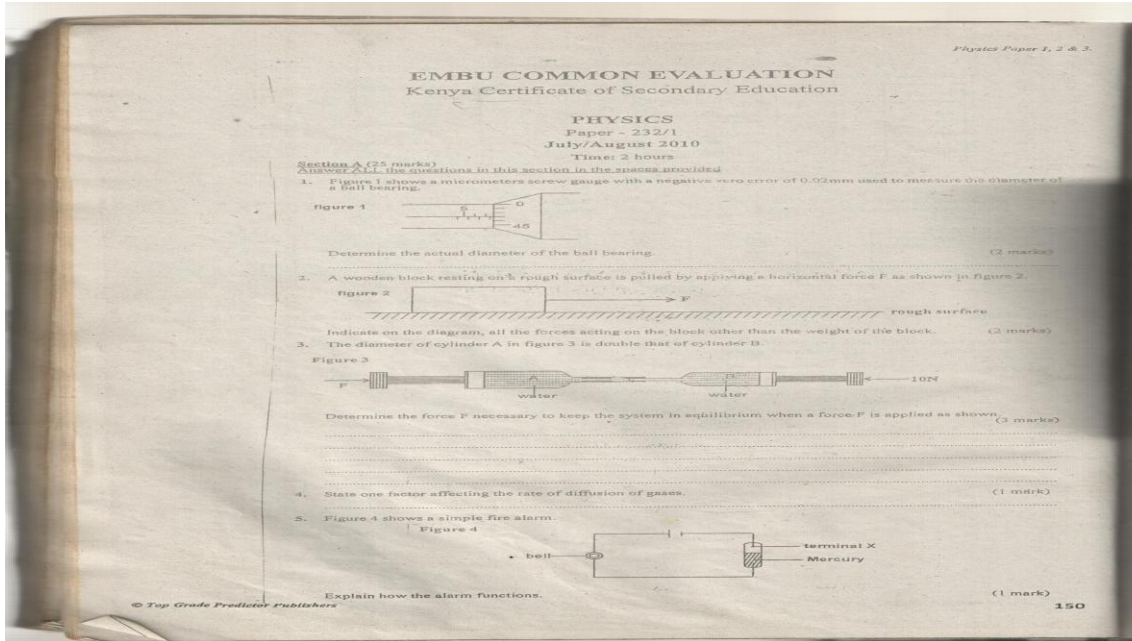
Physics Paper 1, 2 & 3.

EMBU COMMON EVALUATION
Kenya Certificate of Secondary Education

PHYSICS
Paper - 232/1
July/August 2010
Time: 2 hours

Section A (25 marks)
Answer ALL the questions in this section in the spaces provided

1. Figure 1 shows a micrometers screw gauge with a negative zero error of 0.02mm used to measure the diameter of a ball bearing.

figure 1

5

0

45

Determine the actual diameter of the ball bearing. (2 marks)

2. A wooden block resting on a rough surface is pulled by applying a horizontal force F as shown in figure 2.

figure 2

F

rough surface

Indicate on the diagram, all the forces acting on the block other than the weight of the block. (2 marks)

3. The diameter of cylinder A in figure 3 is double that of cylinder B.

Figure 3

F

A

water

B

water

10N

Determine the force F necessary to keep the system in equilibrium when a force F is applied as shown. (3 marks)

4. State one factor affecting the rate of diffusion of gases. (1 mark)

5. Figure 4 shows a simple fire alarm.

Figure 4

bell

terminal X

Mercury

Explain how the alarm functions. (1 mark)

© Top Grade Predictor Publishers

150